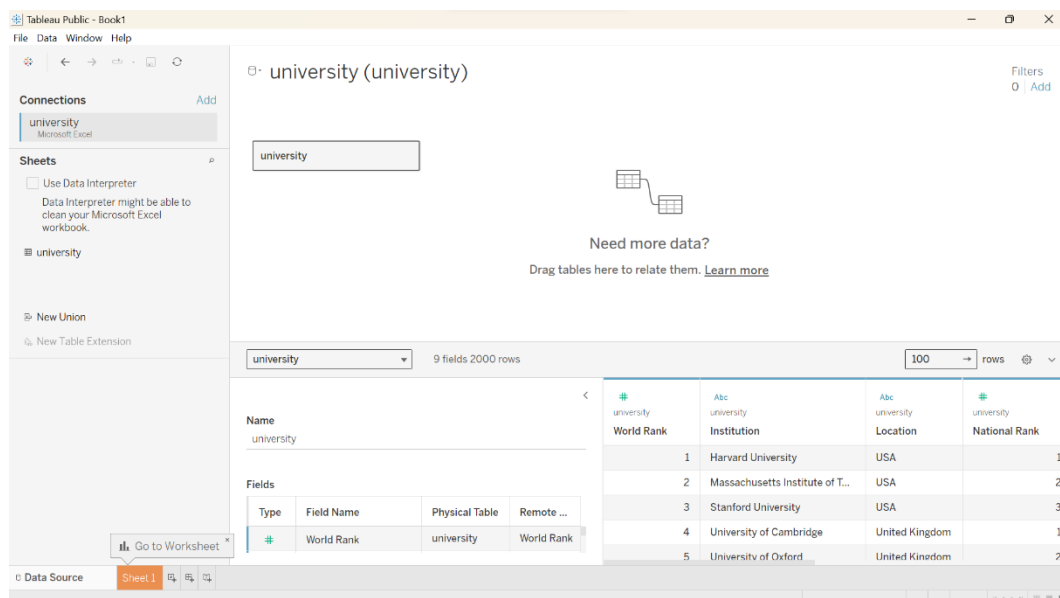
Tableau Public - Book1
File Data Window Help

Connections Add
university
Microsoft Excel

Sheets
Use Data Interpreter
Data Interpreter might be able to clean your Microsoft Excel workbook.
university

New Union
New Table Extension

university (university)

Filters
0 | Add

university

Need more data?
Drag tables here to relate them. Learn more

university
9 fields 2000 rows
100 rows

Name
university

Fields

| Type | Field Name | Physical Table | Remote ... |
|---|---|---|---|
| # | World Rank | university | World Rank |

| university World Rank | university Institution | university Location | university National Rank |
|---|---|---|---|
| 1 | Harvard University | USA | 1 |
| 2 | Massachusetts Institute of T... | USA | 2 |
| 3 | Stanford University | USA | 3 |
| 4 | University of Cambridge | United Kingdom | 1 |
| 5 | University of Oxford | United Kingdom | 2 |

Go to Worksheet
Data Source Sheet 1